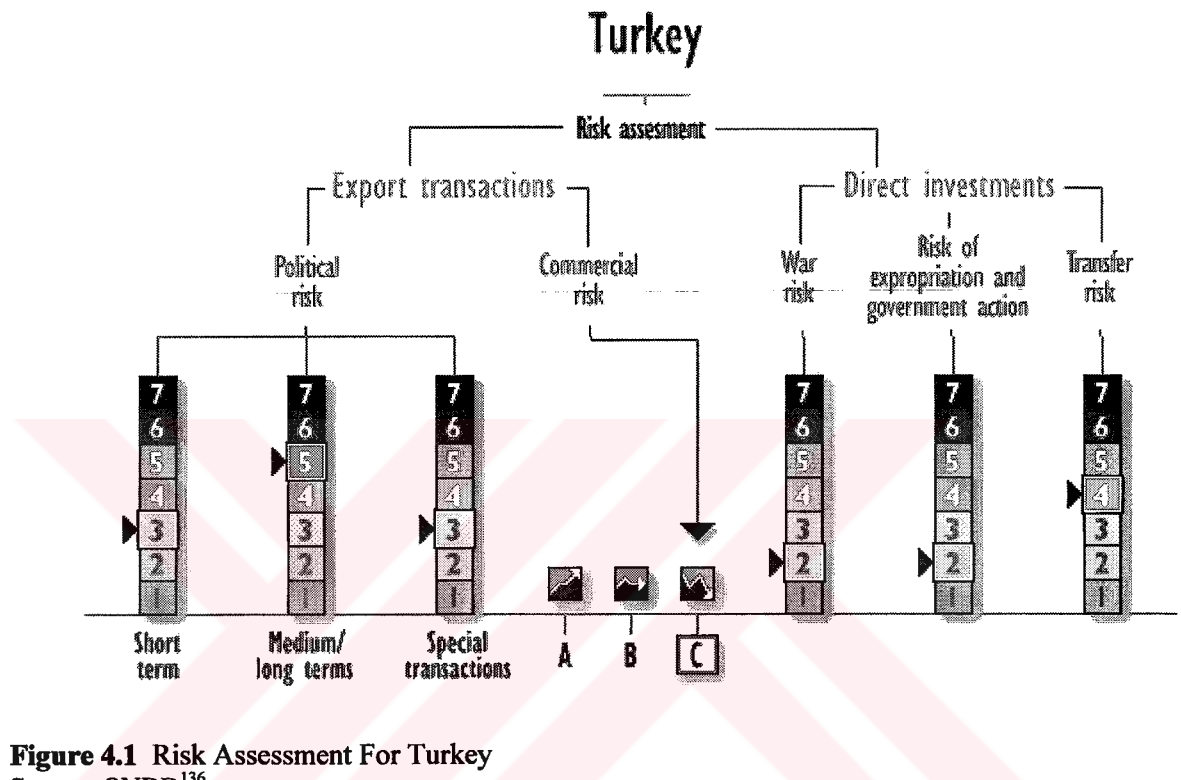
Turkey

Risk assesment

Export transactions

Direct investments

Political risk

Commercial risk

War risk

Risk of expropriation and government action

Transfer risk

7
6
5
4
3
2
1

7
6
5
4
3
2
1

7
6
5
4
3
2
1

7
6
5
4
3
2
1

7
6
5
4
3
2
1

7
6
5
4
3
2
1

Short term

Medium/ long terms

Special transactions

A

B

C

**Figure 4.1** Risk Assessment For Turkey

Source: ONDD$^{136}$